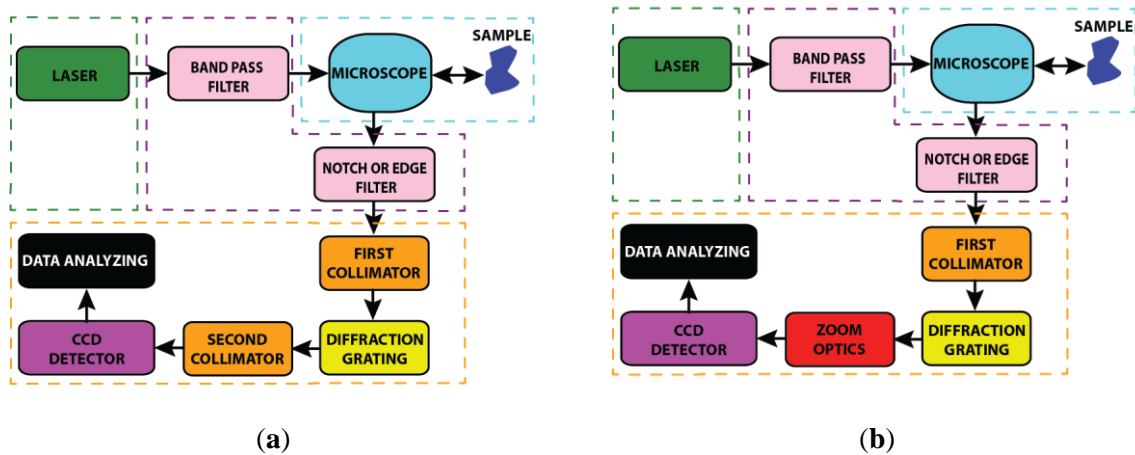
LASER

BAND PASS FILTER

MICROSCOPE

SAMPLE

NOTCH OR EDGE FILTER

FIRST COLLIMATOR

DATA ANALYZING

CCD DETECTOR

SECOND COLLIMATOR

DIFFRACTION GRATING

(a)

LASER

BAND PASS FILTER

MICROSCOPE

SAMPLE

NOTCH OR EDGE FILTER

FIRST COLLIMATOR

DATA ANALYZING

CCD DETECTOR

ZOOM OPTICS

DIFFRACTION GRATING

(b)